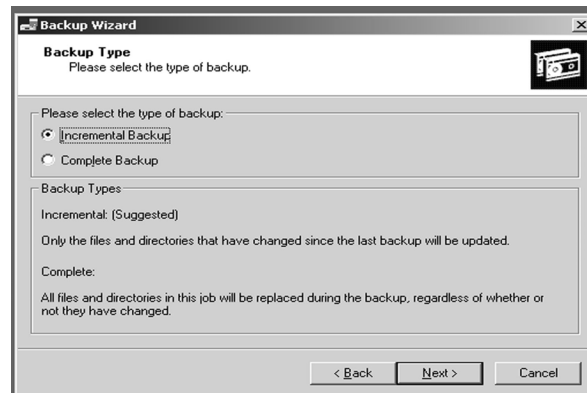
Backup Wizard

Backup Type
Please select the type of backup.

Please select the type of backup:

Incremental Backup

Complete Backup

Backup Types

Incremental: (Suggested)

Only the files and directories that have changed since the last backup will be updated.

Complete:

All files and directories in this job will be replaced during the backup, regardless of whether or not they have changed.

< Back

Next >

Cancel